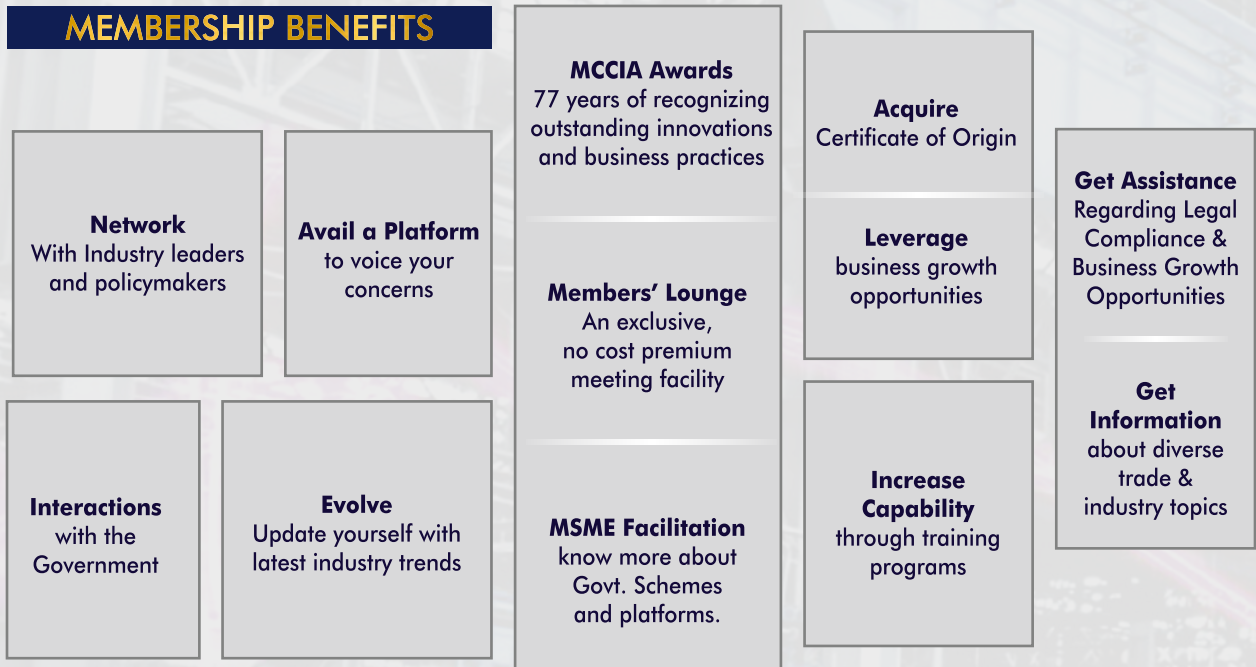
MEMBERSHIP BENEFITS

Network
With Industry leaders and policymakers

Avail a Platform
to voice your concerns

Interactions
with the Government

Evolve
Update yourself with latest industry trends

MCCIA Awards
77 years of recognizing outstanding innovations and business practices

Members' Lounge
An exclusive, no cost premium meeting facility

MSME Facilitation
know more about Govt. Schemes and platforms.

Acquire
Certificate of Origin

Leverage
business growth opportunities

Increase Capability
through training programs

Get Assistance
Regarding Legal Compliance & Business Growth Opportunities

Get Information
about diverse trade & industry topics